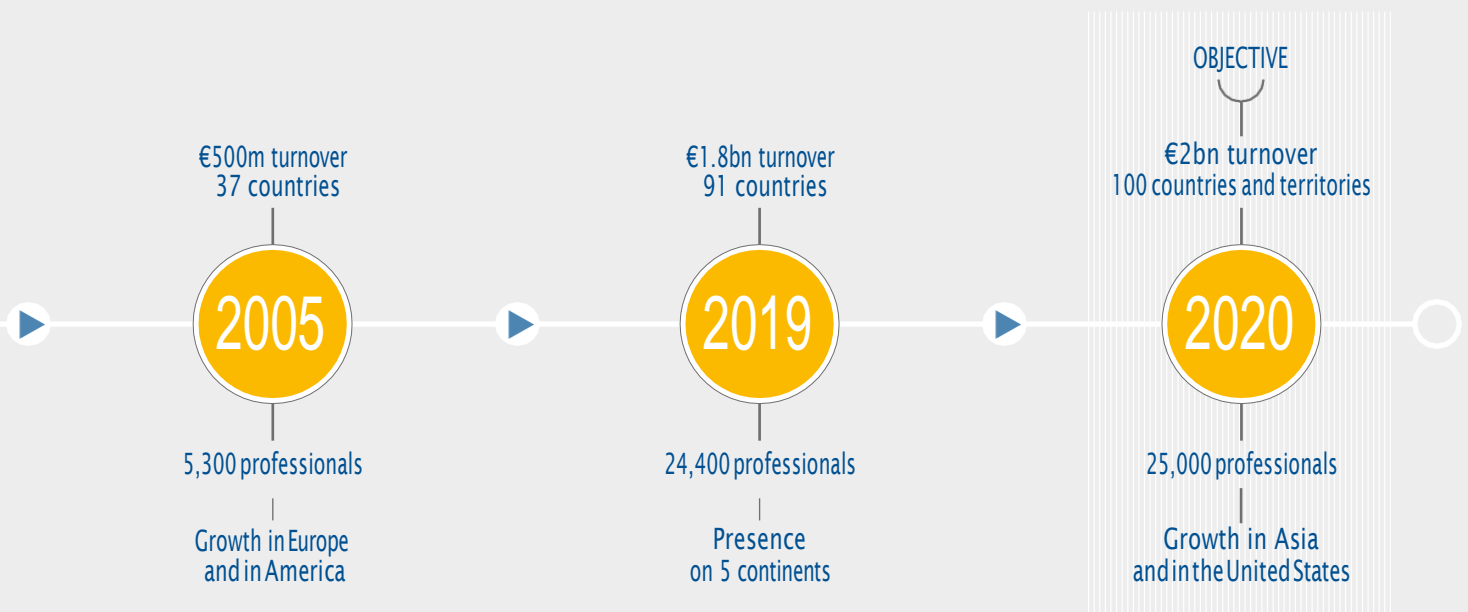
€500m turnover
37 countries

2005

5,300 professionals

Growth in Europe and in America

€1.8bn turnover
91 countries

2019

24,400 professionals

Presence on 5 continents

OBJECTIVE

€2bn turnover
100 countries and territories

2020

25,000 professionals

Growth in Asia and in the United States